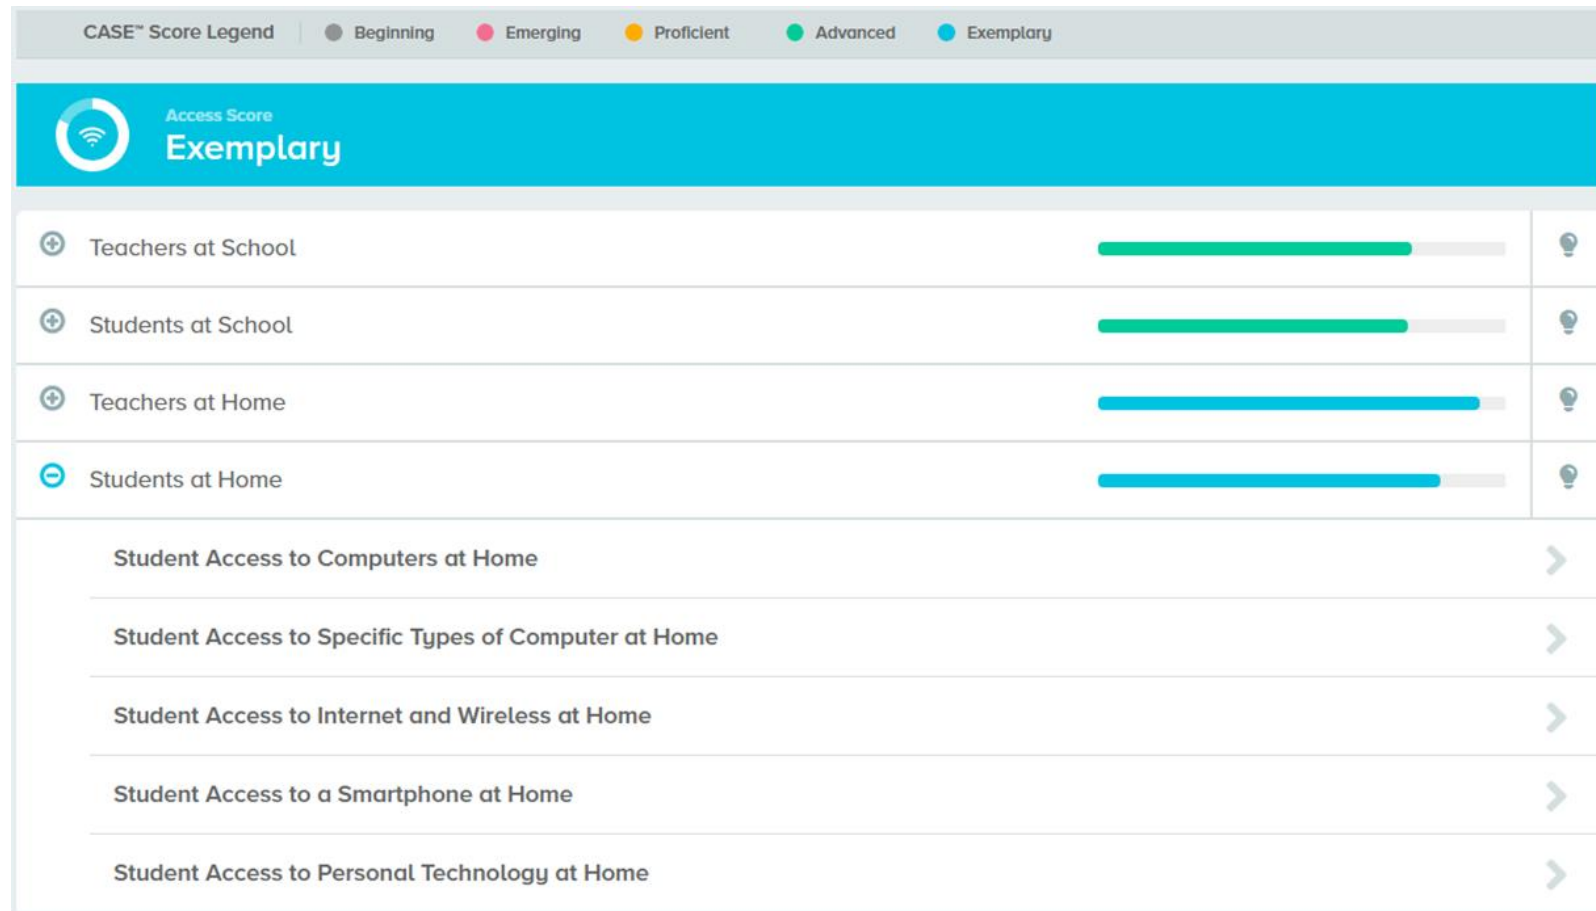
CASE™ Score Legend | Beginning Emerging Proficient Advanced Exemplary

Access Score
Exemplary

Teachers at School

Students at School

Teachers at Home

Students at Home

Student Access to Computers at Home

Student Access to Specific Types of Computer at Home

Student Access to Internet and Wireless at Home

Student Access to a Smartphone at Home

Student Access to Personal Technology at Home